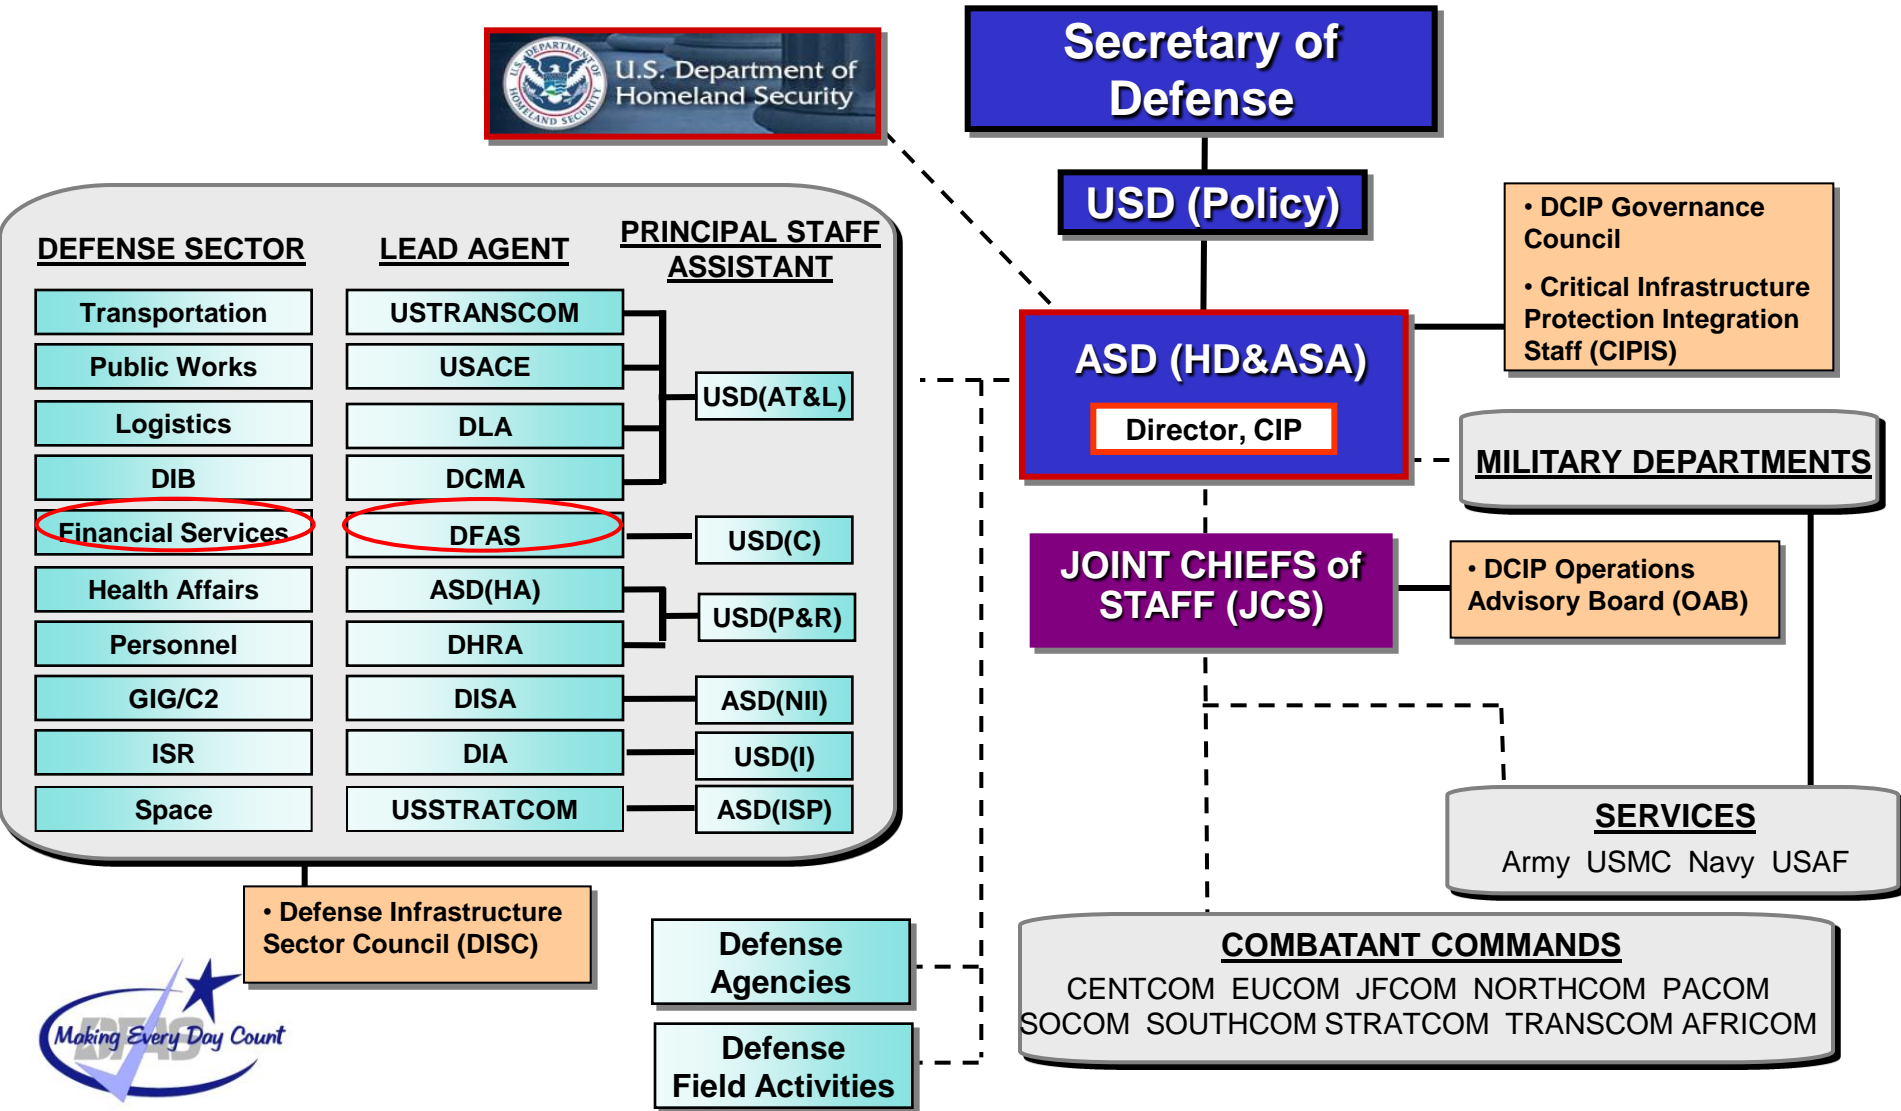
U.S. Department of Homeland Security

DEPARTMENT OF HOMELAND SECURITY

Secretary of Defense

USD (Policy)

• DCIP Governance Council

• Critical Infrastructure Protection Integration Staff (CIPIS)

DEFENSE SECTOR

LEAD AGENT

PRINCIPAL STAFF ASSISTANT

| DEFENSE SECTOR | LEAD AGENT | PRINCIPAL STAFF ASSISTANT |
|---|---|---|
| Transportation | USTRANSCOM | USD(AT&L) |
| Public Works | USACE | USD(AT&L) |
| Logistics | DLA | USD(AT&L) |
| DIB | DCMA | USD(AT&L) |
| Financial Services | DFAS | USD(C) |
| Health Affairs | ASD(HA) | USD(P&R) |
| Personnel | DHRA | USD(P&R) |
| GIG/C2 | DISA | ASD(NII) |
| ISR | DIA | USD(I) |
| Space | USSTRATCOM | ASD(ISP) |

ASD (HD&ASA)

Director, CIP

MILITARY DEPARTMENTS

JOINT CHIEFS of STAFF (JCS)

• DCIP Operations Advisory Board (OAB)

SERVICES

Army USMC Navy USAF

• Defense Infrastructure Sector Council (DISC)

Defense Agencies

Defense Field Activities

COMBATANT COMMANDS

CENTCOM EUCOM JFCOM NORTHCOM PACOM SOCOM SOUTHCOM STRATCOM TRANSCOM AFRICOM

DFAS Making Every Day Count